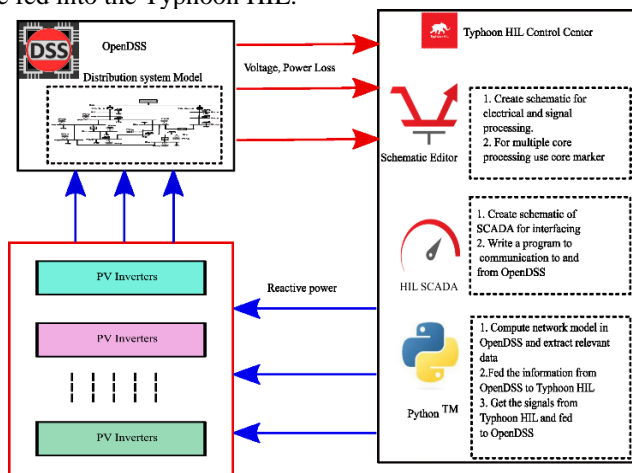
e fed into the Typhoon HIL.

DSS OpenDSS

Distribution system Model

Voltage, Power Loss

Typhoon HIL Control Center

Schematic Editor

1. Create schematic for electrical and signal processing.
2. For multiple core processing use core marker

HIL SCADA

1. Create schematic of SCADA for interfacing
2. Write a program to communication to and from OpenDSS

PV Inverters

Reactive power

PV Inverters

PV Inverters

Python TM

1. Compute network model in OpenDSS and extract relevant data
2.Fed the information from OpenDSS to Typhoon HIL
3. Get the signals from Typhoon HIL and fed to OpenDSS